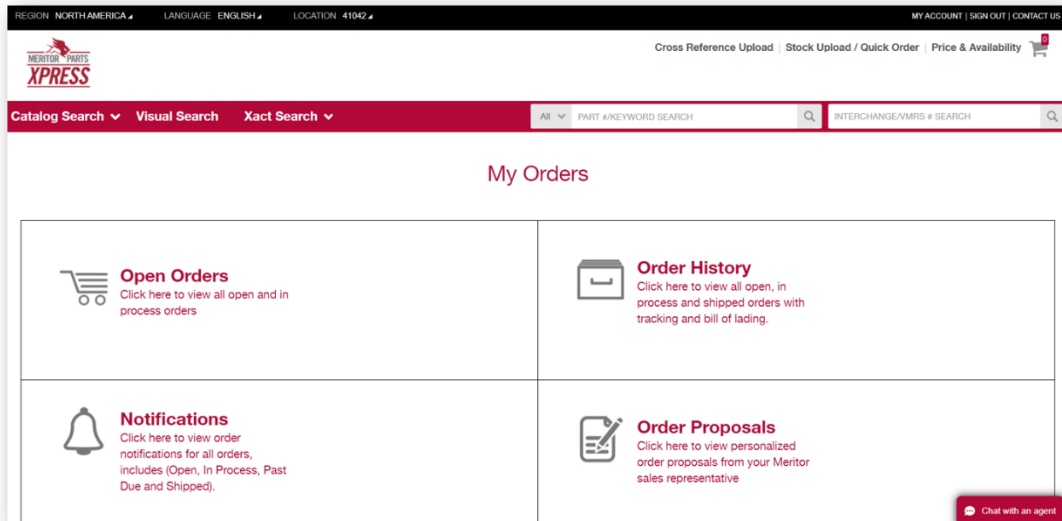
REGION NORTH AMERICA LANGUAGE ENGLISH LOCATION 41042

MY ACCOUNT | SIGN OUT | CONTACT US

MERITOR PARTS XPRESS

Cross Reference Upload | Stock Upload / Quick Order | Price & Availability

0

Catalog Search Visual Search Xact Search

All PART #/KEYWORD SEARCH

INTERCHANGE/VMRS # SEARCH

My Orders

Open Orders
Click here to view all open and in process orders

Order History
Click here to view all open, in process and shipped orders with tracking and bill of lading.

Notifications
Click here to view order notifications for all orders, includes (Open, In Process, Past Due and Shipped).

Order Proposals
Click here to view personalized order proposals from your Meritor sales representative

Chat with an agent